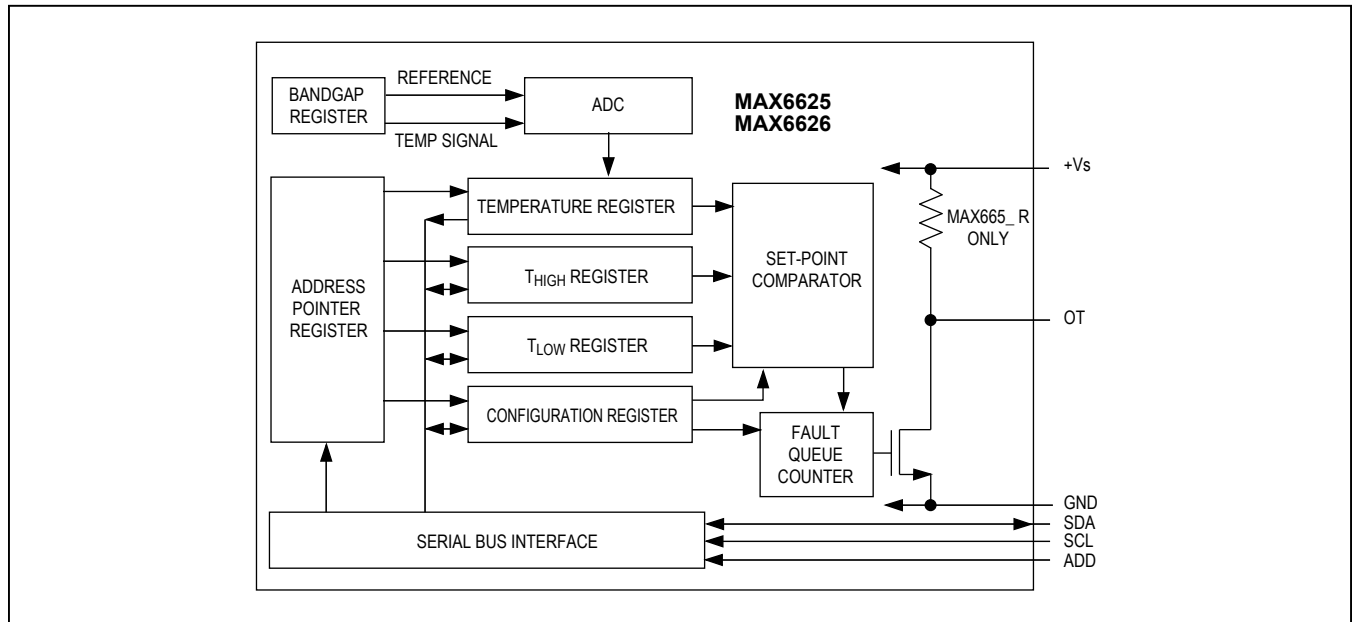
BANDGAP REGISTER

REFERENCE

TEMP SIGNAL

ADC

MAX6625
MAX6626

+Vs

ADDRESS POINTER REGISTER

TEMPERATURE REGISTER

$T_{HIGH}$ REGISTER

$T_{LOW}$ REGISTER

CONFIGURATION REGISTER

SET-POINT COMPARATOR

MAX665_R ONLY

OT

FAULT QUEUE COUNTER

GND

SERIAL BUS INTERFACE

SDA

SCL

ADD